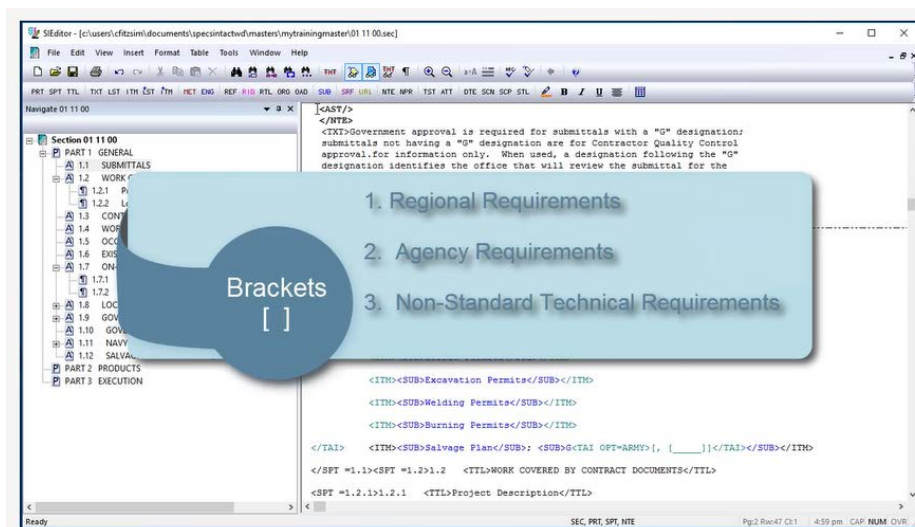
SIEditor - [c:\users\cfitzsim\documents\specsintactwd\masters\mytrainingmaster\01 11 00.sec]

File Edit View Insert Format Table Tools Window Help

PRT SPT TTL TXT LST ITH LST ITM MET ENG REF RID RTL ORG OAD SUB SRF URL NTE NPR TST ATT DTE SCN SCP STL B I U

Navigate 01 11 00

Section 01 11 00
PART 1 GENERAL
1.1 SUBMITTALS
1.2 WORK C
1.2.1 P
1.2.2 L
1.3 CONT
1.4 WOR
1.5 OCC
1.6 EXIS
1.7 ON-
1.7.1
1.7.2
1.8 LOC
1.9 GOV
1.10 GOV
1.11 NAVY
1.12 SALVA
PART 2 PRODUCTS
PART 3 EXECUTION

<AST/>
</NTE>
<TXT>Government approval is required for submittals with a "G" designation; submittals not having a "G" designation are for Contractor Quality Control approval.for information only. When used, a designation following the "G" designation identifies the office that will review the submittal for the

Brackets
[ ]

1. Regional Requirements
2. Agency Requirements
3. Non-Standard Technical Requirements

<ITM><SUB>Excavation Permits</SUB></ITM>

<ITM><SUB>Welding Permits</SUB></ITM>

<ITM><SUB>Burning Permits</SUB></ITM>

</TAI> <ITM><SUB>Salvage Plan</SUB>; <SUB>G<TAI OPT=ARMY>[, [____]]</TAI></SUB></ITM>

</SPT =1.1><SPT =1.2>1.2 <TTL>WORK COVERED BY CONTRACT DOCUMENTS</TTL>

<SPT =1.2.1>1.2.1 <TTL>Project Description</TTL>

Ready
SEC, PRT, SPT, NTE
Pg:2 Rw:47 Ct:1 4:59 pm CAP NUM OVR